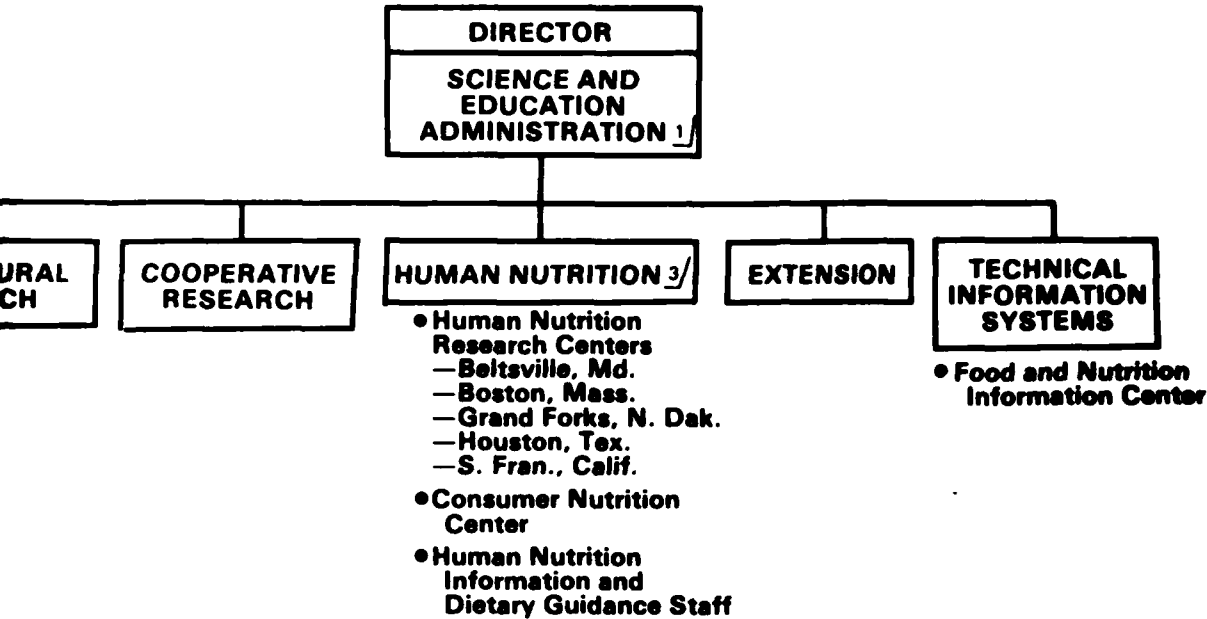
DIRECTOR

SCIENCE AND EDUCATION ADMINISTRATION 1/

URAL
CH

COOPERATIVE RESEARCH

HUMAN NUTRITION 3/

• Human Nutrition Research Centers
—Beltsville, Md.
—Boston, Mass.
—Grand Forks, N. Dak.
—Houston, Tex.
—S. Fran., Calif.

• Consumer Nutrition Center

• Human Nutrition Information and Dietary Guidance Staff

EXTENSION

TECHNICAL INFORMATION SYSTEMS

• Food and Nutrition Information Center